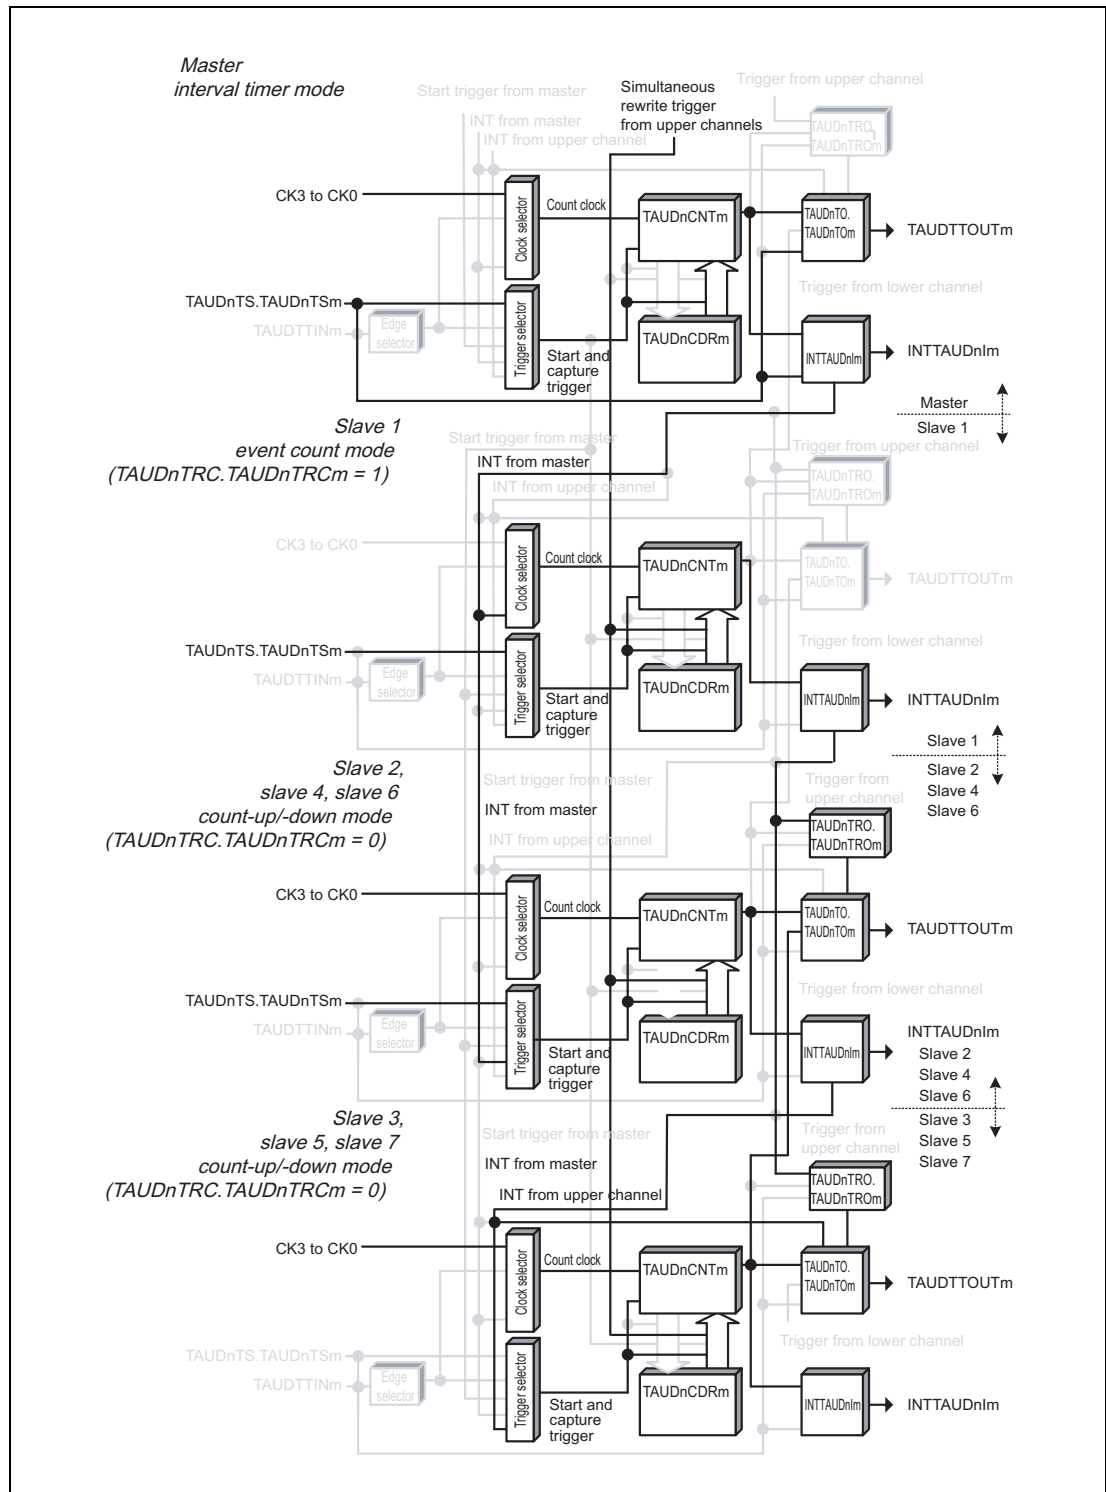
Master
interval timer mode

Start trigger from master
INT from master
INT from upper channel
Simultaneous rewrite trigger from upper channels
Trigger from upper channel
TAUDnTRO.
TAUDnTROm

CK3 to CK0
Clock selector
Count clock
TAUDnCNTm
TAUDnTO.
TAUDnTOm
TAUDTTOUTm
Trigger from lower channel
TAUDnTS.TAUDnTSm
TAUDTTINm
Edge selector
Trigger selector
TAUDnCDRm
Start and capture trigger
INTTAUDnIm
INTTAUDnIm

Master
Slave 1

Slave 1
event count mode
(TAUDnTRC.TAUDnTRCm = 1)

Start trigger from master
INT from master
INT from upper channel
Trigger from upper channel
TAUDnTRO.
TAUDnTROm
CK3 to CK0
Clock selector
Count clock
TAUDnCNTm
TAUDnTO.
TAUDnTOm
TAUDTTOUTm
Trigger from lower channel
TAUDnTS.TAUDnTSm
TAUDTTINm
Edge selector
Trigger selector
TAUDnCDRm
Start and capture trigger
INTTAUDnIm
INTTAUDnIm

Slave 1
Slave 2
Slave 4
Slave 6

Slave 2,
slave 4, slave 6
count-up/-down mode
(TAUDnTRC.TAUDnTRCm = 0)

Start trigger from master
INT from master
INT from upper channel
Trigger from upper channel
TAUDnTRO.
TAUDnTROm
CK3 to CK0
Clock selector
Count clock
TAUDnCNTm
TAUDnTO.
TAUDnTOm
TAUDTTOUTm
Trigger from lower channel
TAUDnTS.TAUDnTSm
TAUDTTINm
Edge selector
Trigger selector
TAUDnCDRm
Start and capture trigger
INTTAUDnIm
INTTAUDnIm

Slave 2
Slave 4
Slave 6
Slave 3
Slave 5
Slave 7

Slave 3,
slave 5, slave 7
count-up/-down mode
(TAUDnTRC.TAUDnTRCm = 0)

Start trigger from master
INT from master
INT from upper channel
Trigger from upper channel
TAUDnTRO.
TAUDnTROm
CK3 to CK0
Clock selector
Count clock
TAUDnCNTm
TAUDnTO.
TAUDnTOm
TAUDTTOUTm
Trigger from lower channel
TAUDnTS.TAUDnTSm
TAUDTTINm
Edge selector
Trigger selector
TAUDnCDRm
Start and capture trigger
INTTAUDnIm
INTTAUDnIm